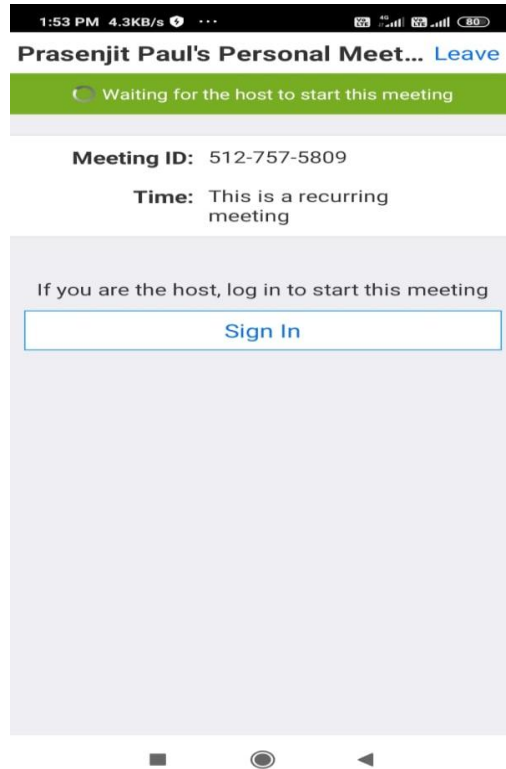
1:53 PM 4.3KB/s ··· 80

Prasenjit Paul's Personal Meet... Leave

Waiting for the host to start this meeting

Meeting ID: 512-757-5809

Time: This is a recurring meeting

If you are the host, log in to start this meeting

Sign In